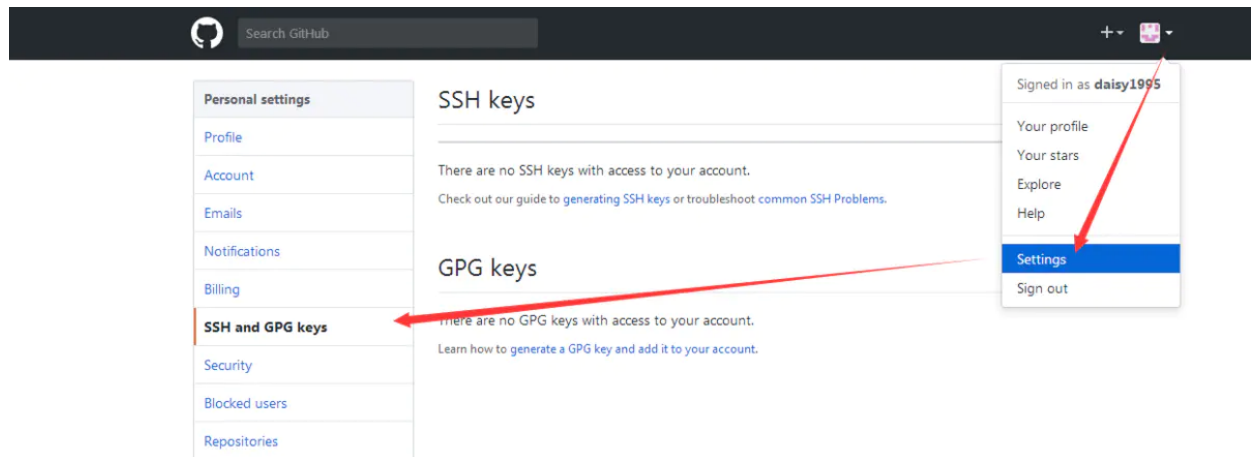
Search GitHub

+

Personal settings
Profile
Account
Emails
Notifications
Billing
SSH and GPG keys
Security
Blocked users
Repositories

SSH keys

There are no SSH keys with access to your account.

Check out our guide to generating SSH keys or troubleshoot common SSH Problems.

GPG keys

There are no GPG keys with access to your account.

Learn how to generate a GPG key and add it to your account.

Signed in as daisy1995
Your profile
Your stars
Explore
Help
Settings
Sign out